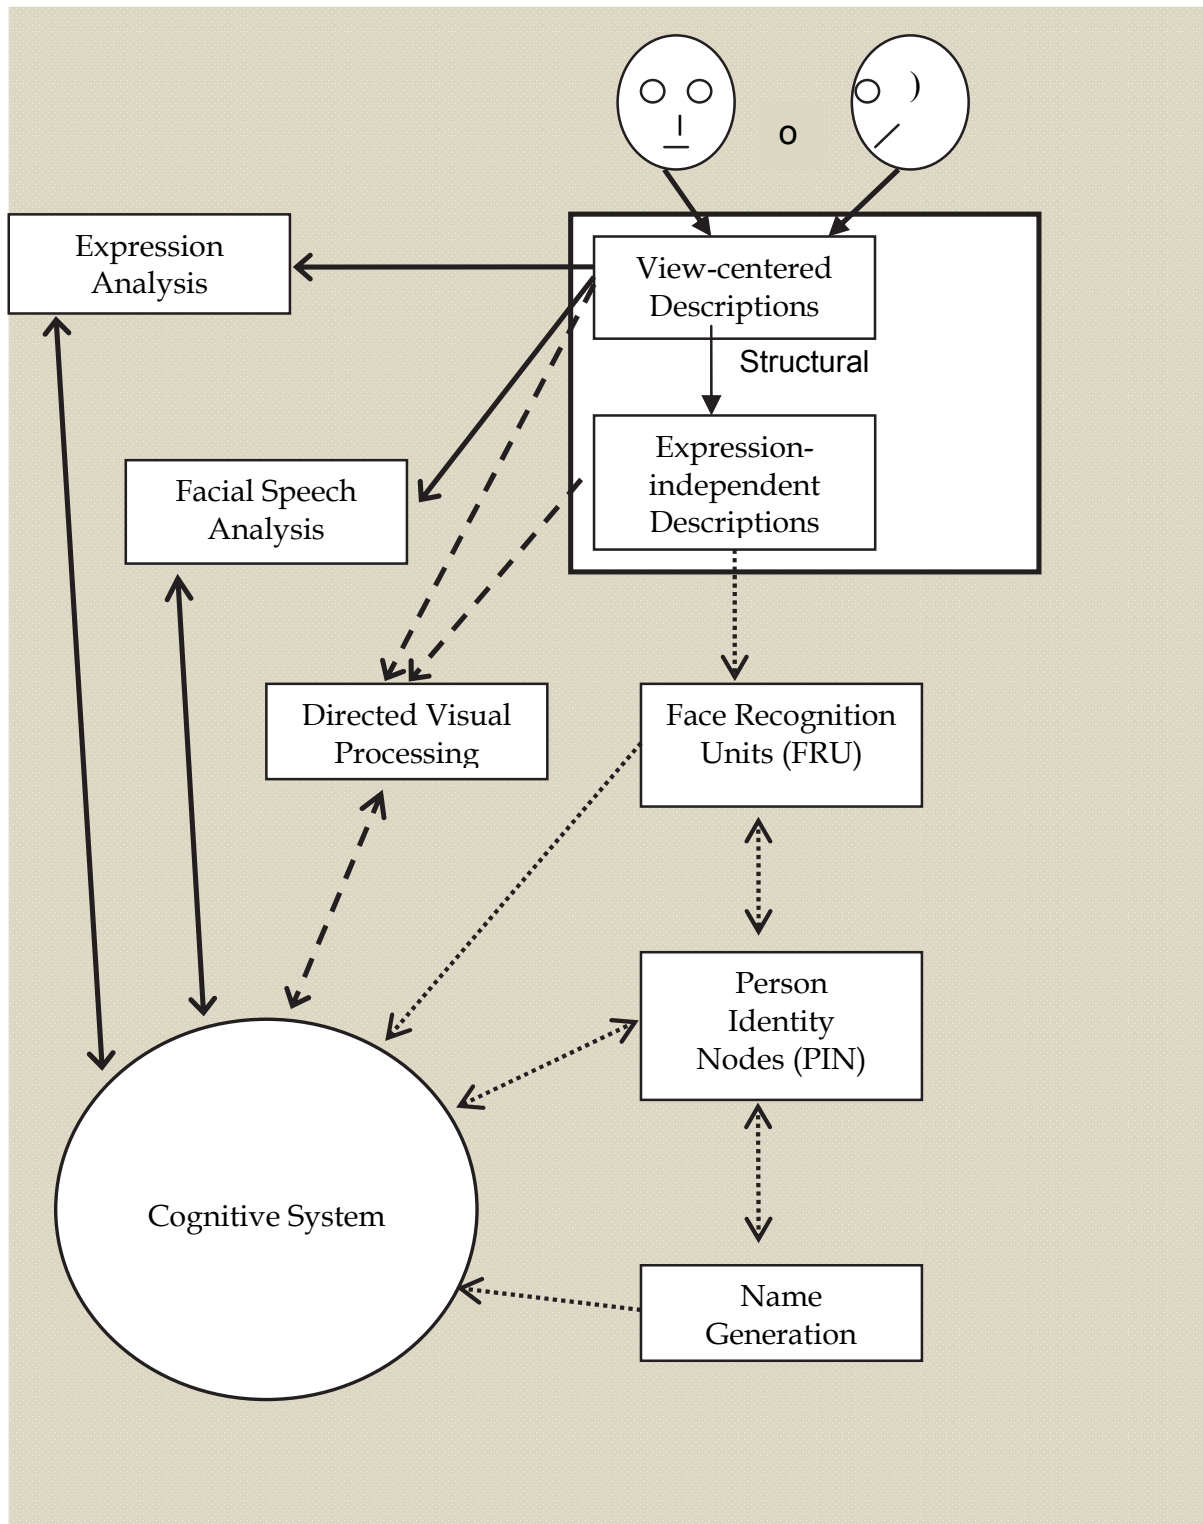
o

Expression Analysis

View-centered Descriptions

Structural

Expression-independent Descriptions

Facial Speech Analysis

Directed Visual Processing

Face Recognition Units (FRU)

Person Identity Nodes (PIN)

Cognitive System

Name Generation